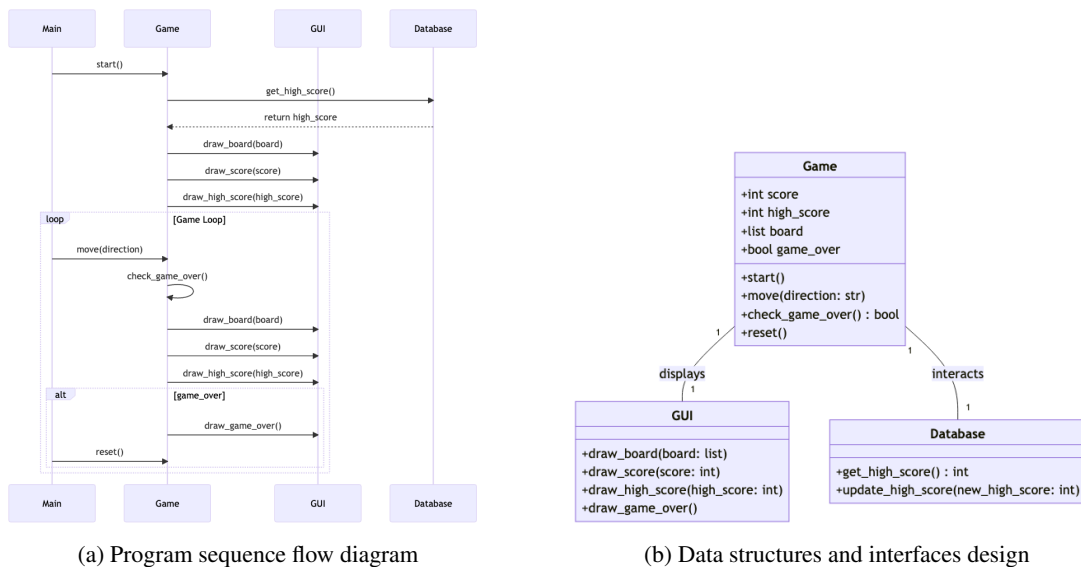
Main Game GUI Database

start()

get_high_score()

return high_score

draw_board(board)

draw_score(score)

draw_high_score(high_score)

loop [Game Loop]

move(direction)

check_game_over()

draw_board(board)

draw_score(score)

draw_high_score(high_score)

alt [game_over]

draw_game_over()

reset()

Main Game GUI Database

(a) Program sequence flow diagram

Game

+int score
+int high_score
+list board
+bool game_over

+start()
+move(direction: str)
+check_game_over() : bool
+reset()

1 displays 1

1 interacts 1

GUI

+draw_board(board: list)
+draw_score(score: int)
+draw_high_score(high_score: int)
+draw_game_over()

Database

+get_high_score() : int
+update_high_score(new_high_score: int)

(b) Data structures and interfaces design